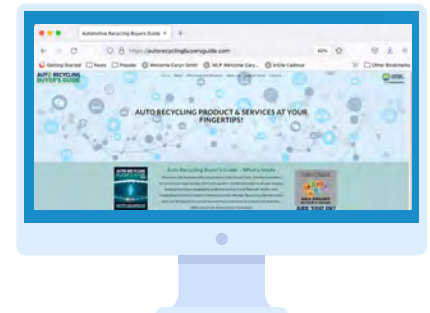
Automotive Recycling Buyers Guide ×

https://autorecyclingbuyersguide.com

Getting Started News Popular Welcome Caryn Smith WLP Welcome Caryn Article Cadmus

Other Bookmarks

AUTO RECYCLING BUYER'S GUIDE

AUTO RECYCLING PRODUCT & SERVICES AT YOUR FINGERTIPS!

Auto Recycling Buyer's Guide – What's Inside

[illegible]

ARE YOU IN?